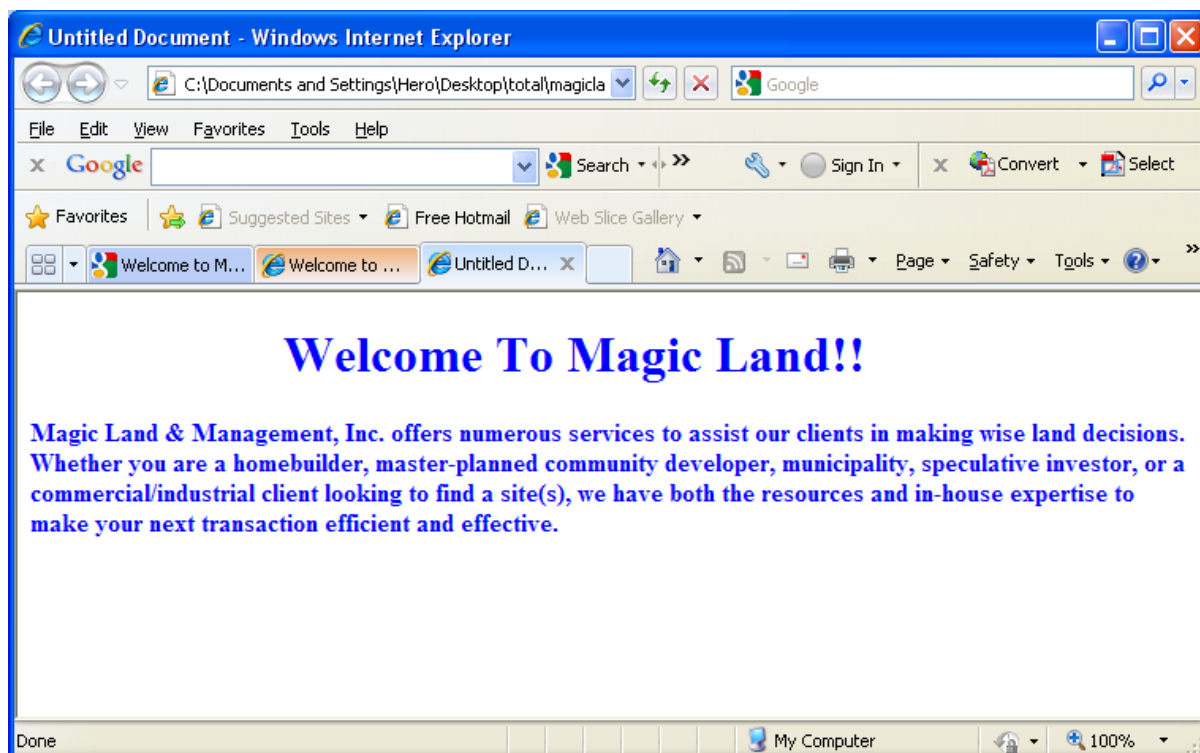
Untitled Document - Windows Internet Explorer

C:\Documents and Settings\Hero\Desktop\total\magicla

Google

File Edit View Favorites Tools Help

Google Search Sign In Convert Select

Favorites Suggested Sites Free Hotmail Web Slice Gallery

Welcome to M... Welcome to ... Untitled D...

Page Safety Tools

Welcome To Magic Land!!

Magic Land & Management, Inc. offers numerous services to assist our clients in making wise land decisions. Whether you are a homebuilder, master-planned community developer, municipality, speculative investor, or a commercial/industrial client looking to find a site(s), we have both the resources and in-house expertise to make your next transaction efficient and effective.

Done My Computer 100%